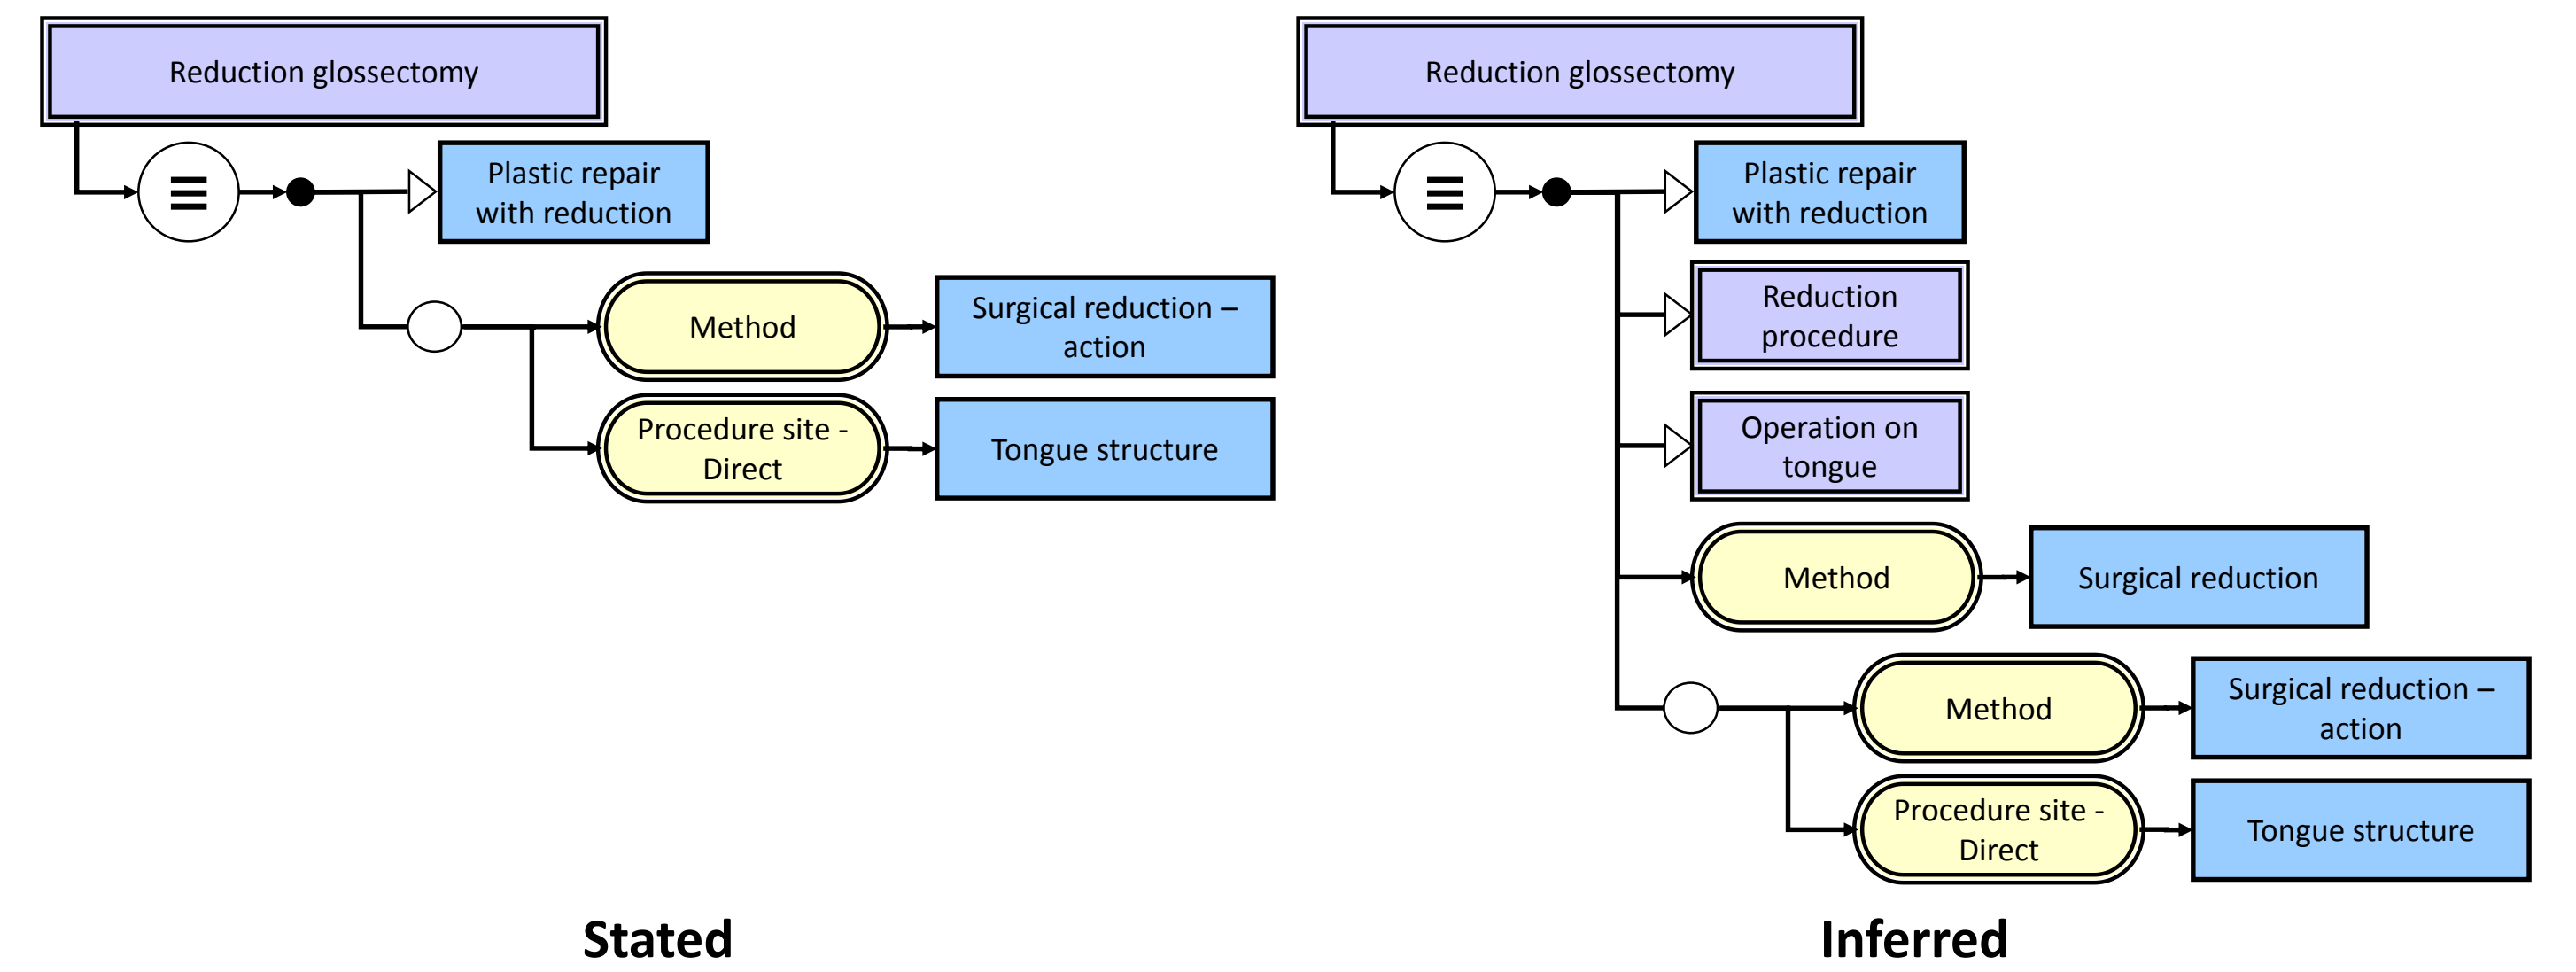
Reduction glossectomy

≡

Plastic repair with reduction

Method

Surgical reduction – action

Procedure site - Direct

Tongue structure

Stated

Reduction glossectomy

≡

Plastic repair with reduction

Reduction procedure

Operation on tongue

Method

Surgical reduction

Method

Surgical reduction – action

Procedure site - Direct

Tongue structure

Inferred